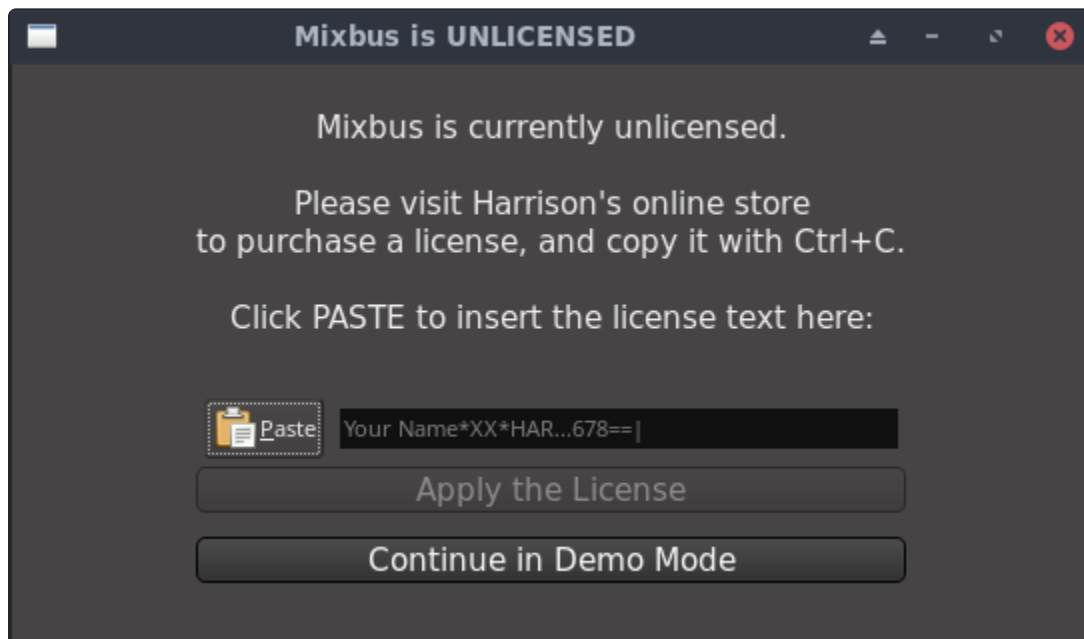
Mixbus is UNLICENSED

Mixbus is currently unlicensed.

Please visit Harrison's online store to purchase a license, and copy it with Ctrl+C.

Click PASTE to insert the license text here:

Paste

Your Name*XX*HAR...678==|

Apply the License

Continue in Demo Mode